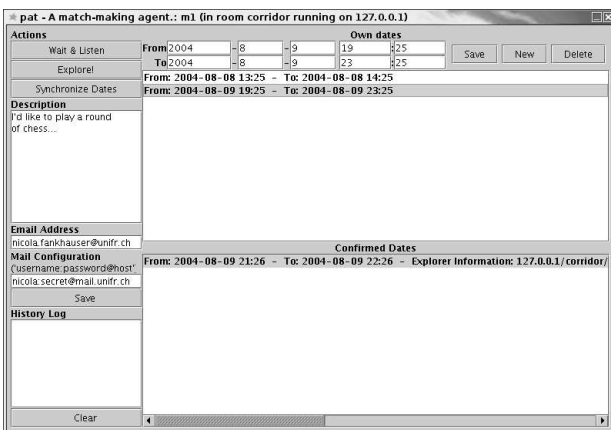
pat - A match-making agent.: m1 (in room corridor running on 127.0.0.1)

Actions

Wait & Listen

Explore!

Synchronize Dates

Description

I'd like to play a round of chess...

Email Address

nicola.fankhauser@unifr.ch

Mail Configuration ('username:password@host'

nicola:secret@mail.unifr.ch

Save

History Log

Clear

Own dates

From 2004 - 8 - 9 19 : 25

To 2004 - 8 - 9 23 : 25

Save New Delete

From: 2004-08-08 13:25 - To: 2004-08-08 14:25
From: 2004-08-09 19:25 - To: 2004-08-09 23:25

Confirmed Dates

From: 2004-08-09 21:26 - To: 2004-08-09 22:26 - Explorer Information: 127.0.0.1/corridor/